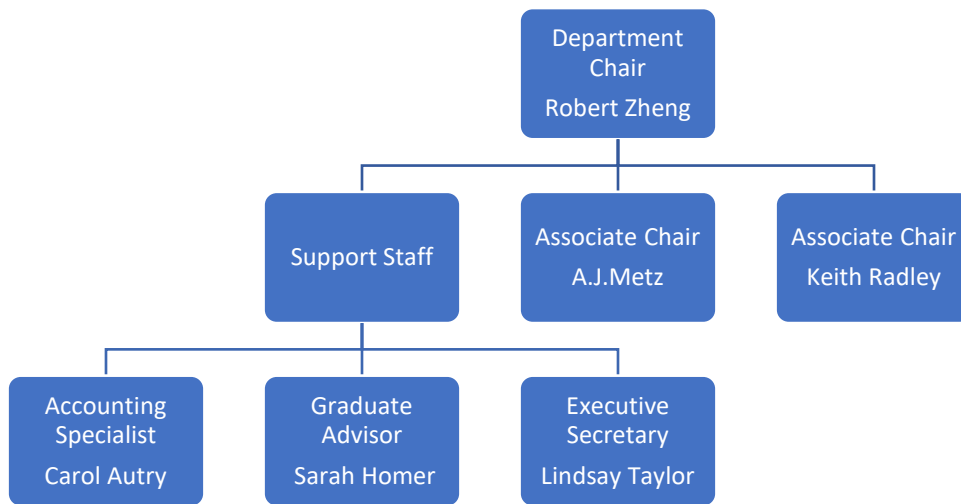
Department Chair
Robert Zheng

Support Staff

Associate Chair
A.J.Metz

Associate Chair
Keith Radley

Accounting Specialist
Carol Autry

Graduate Advisor
Sarah Homer

Executive Secretary
Lindsay Taylor